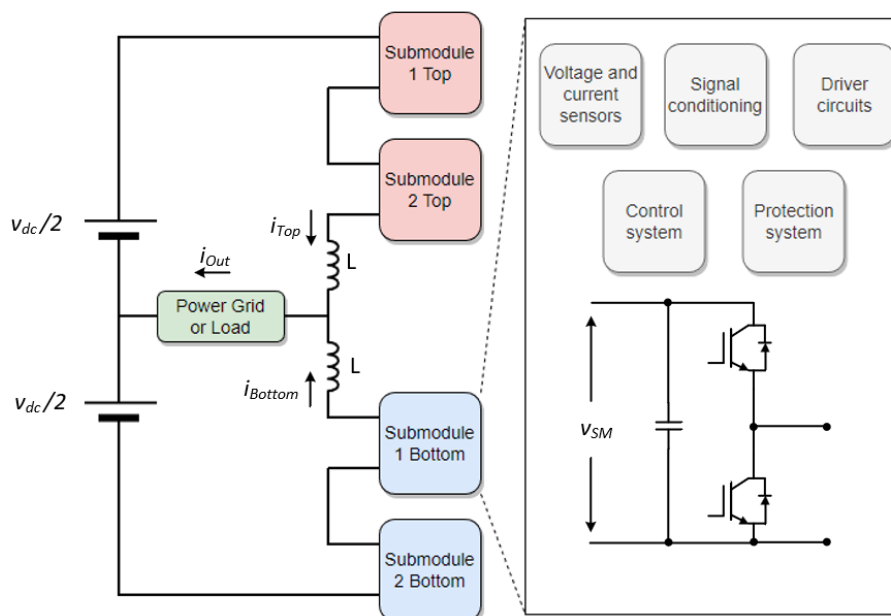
Submodule 1 Top

Submodule 2 Top

$v_{dc}/2$

$i_{Top}$

L

$i_{Out}$

Power Grid or Load

L

$v_{dc}/2$

$i_{Bottom}$

Submodule 1 Bottom

Submodule 2 Bottom

Voltage and current sensors

Signal conditioning

Driver circuits

Control system

Protection system

$v_{SM}$